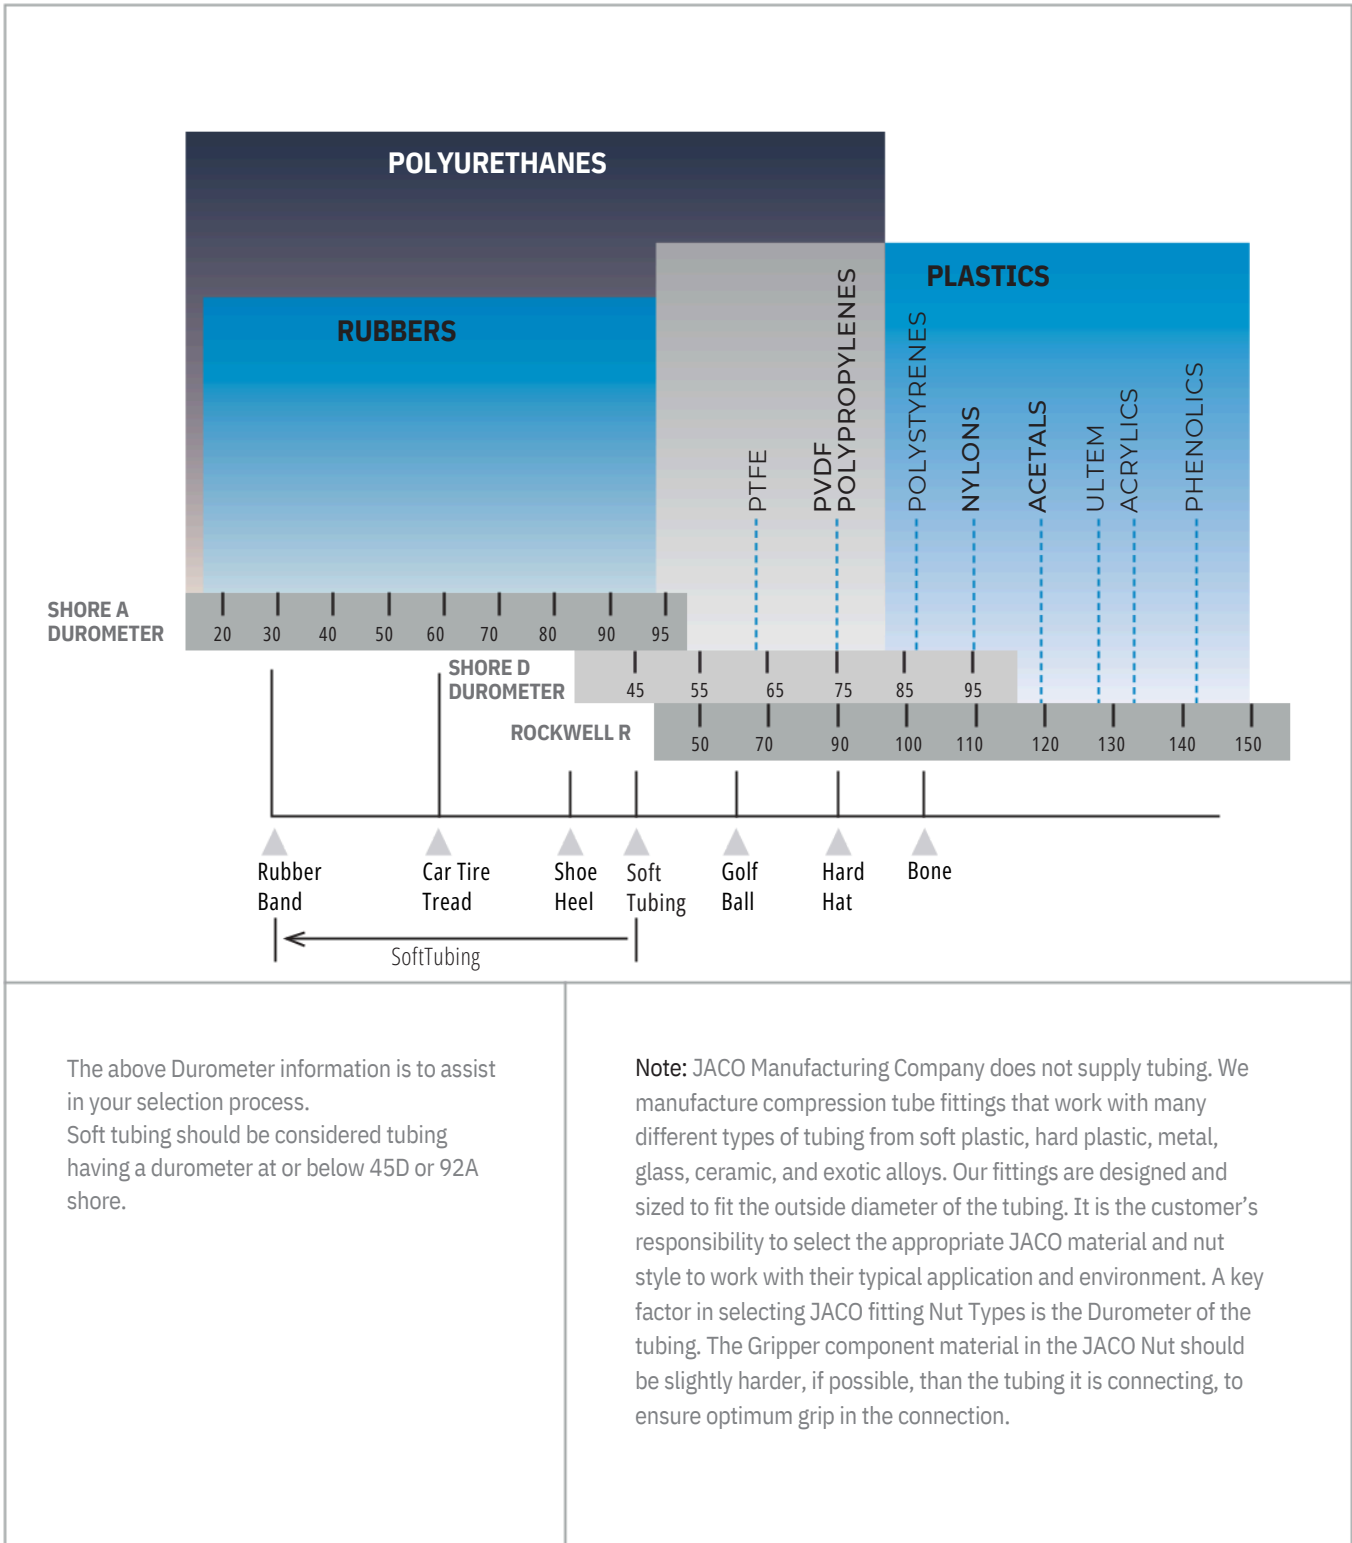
POLYURETHANES

RUBBERS

PLASTICS

PTFE

PVDF
POLYPROPYLENES

POLYSTYRENES

NYLONS

ACETALS

ULTEM

ACRYLICS

PHENOLICS

SHORE A
DUROMETER

20 30 40 50 60 70 80 90 95

SHORE D
DUROMETER

45 55 65 75 85 95

ROCKWELL R

50 70 90 100 110 120 130 140 150

Rubber Band

Car Tire Tread

Shoe Heel

Soft Tubing

Golf Ball

Hard Hat

Bone

SoftTubing

The above Durometer information is to assist in your selection process.
Soft tubing should be considered tubing having a durometer at or below 45D or 92A shore.

Note: JACO Manufacturing Company does not supply tubing. We manufacture compression tube fittings that work with many different types of tubing from soft plastic, hard plastic, metal, glass, ceramic, and exotic alloys. Our fittings are designed and sized to fit the outside diameter of the tubing. It is the customer's responsibility to select the appropriate JACO material and nut style to work with their typical application and environment. A key factor in selecting JACO fitting Nut Types is the Durometer of the tubing. The Gripper component material in the JACO Nut should be slightly harder, if possible, than the tubing it is connecting, to ensure optimum grip in the connection.